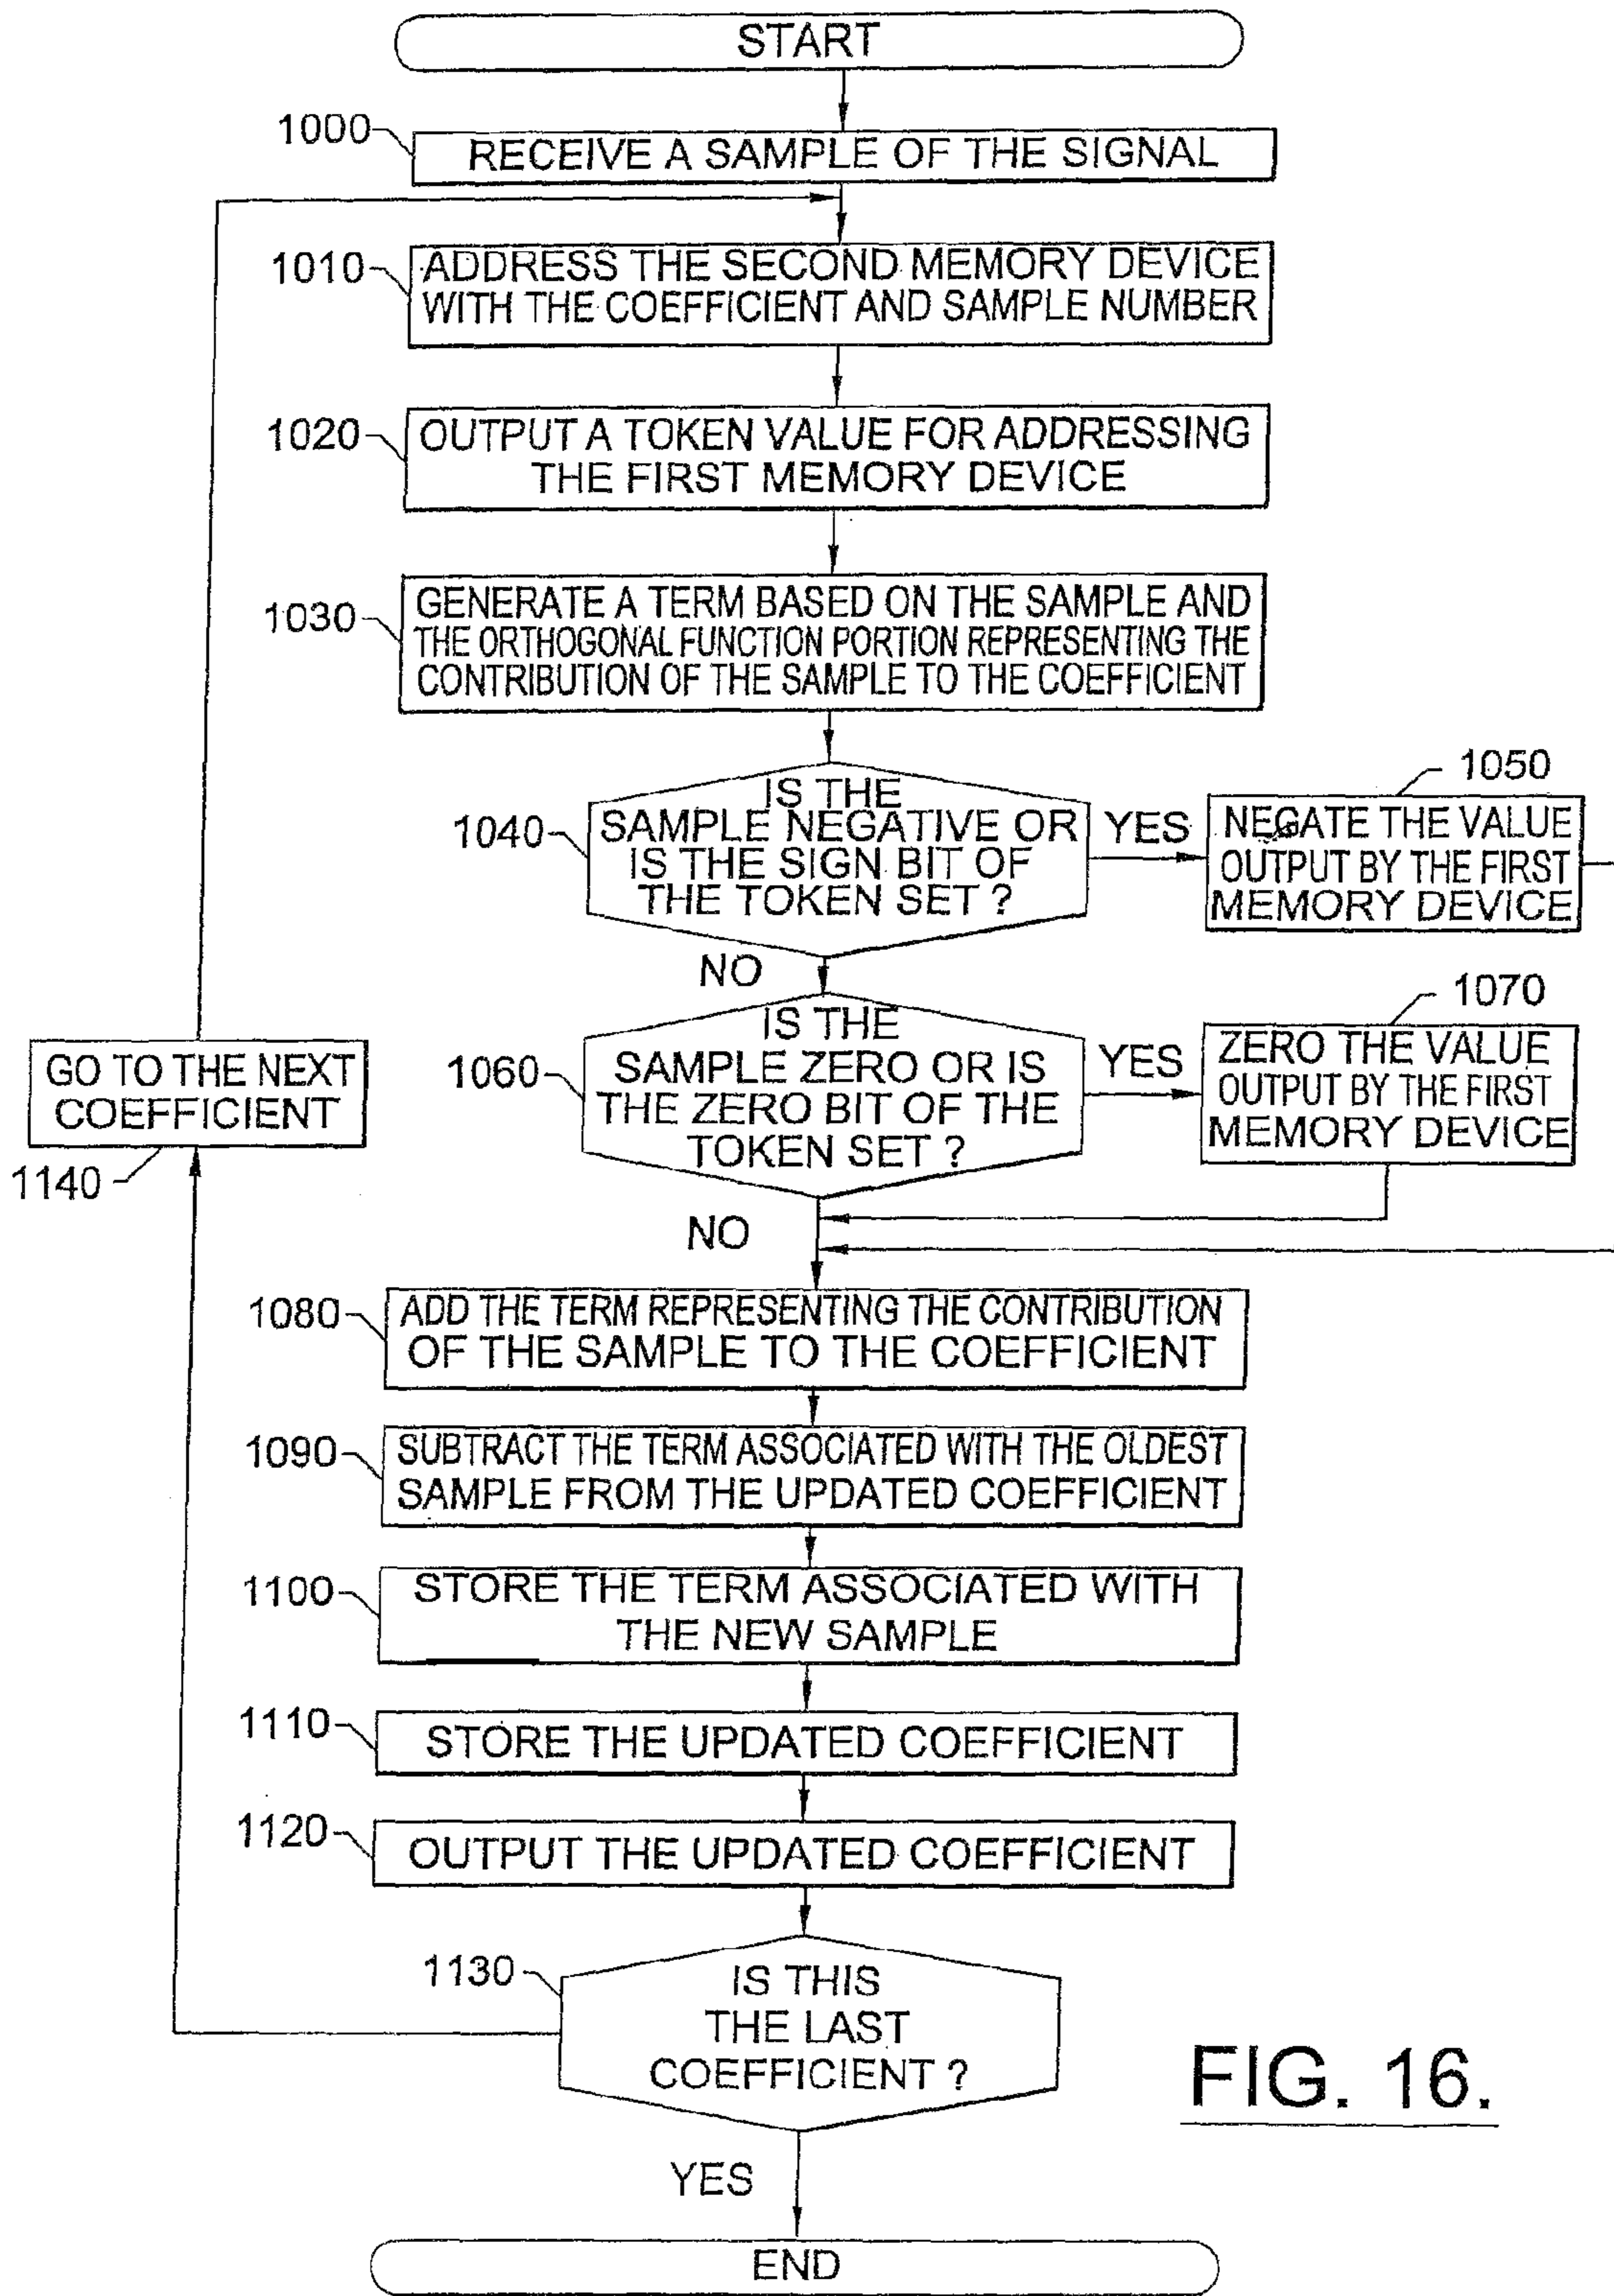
START

1000 RECEIVE A SAMPLE OF THE SIGNAL

1010 ADDRESS THE SECOND MEMORY DEVICE WITH THE COEFFICIENT AND SAMPLE NUMBER

1020 OUTPUT A TOKEN VALUE FOR ADDRESSING THE FIRST MEMORY DEVICE

1030 GENERATE A TERM BASED ON THE SAMPLE AND THE ORTHOGONAL FUNCTION PORTION REPRESENTING THE CONTRIBUTION OF THE SAMPLE TO THE COEFFICIENT

1040 IS THE SAMPLE NEGATIVE OR IS THE SIGN BIT OF THE TOKEN SET ?

YES

1050 NEGATE THE VALUE OUTPUT BY THE FIRST MEMORY DEVICE

NO

1060 IS THE SAMPLE ZERO OR IS THE ZERO BIT OF THE TOKEN SET ?

YES

1070 ZERO THE VALUE OUTPUT BY THE FIRST MEMORY DEVICE

GO TO THE NEXT COEFFICIENT

1140

NO

1080 ADD THE TERM REPRESENTING THE CONTRIBUTION OF THE SAMPLE TO THE COEFFICIENT

1090 SUBTRACT THE TERM ASSOCIATED WITH THE OLDEST SAMPLE FROM THE UPDATED COEFFICIENT

1100 STORE THE TERM ASSOCIATED WITH THE NEW SAMPLE

1110 STORE THE UPDATED COEFFICIENT

1120 OUTPUT THE UPDATED COEFFICIENT

1130 IS THIS THE LAST COEFFICIENT ?

FIG. 16.

YES

END